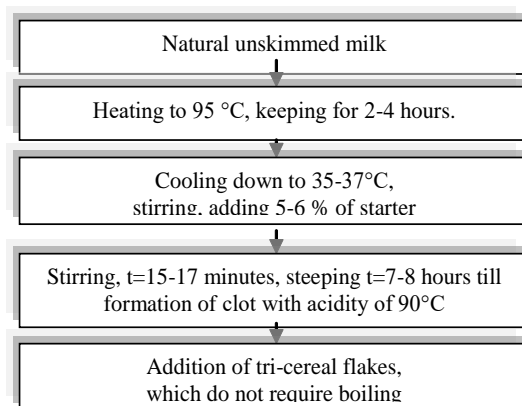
Natural unskimmed milk

Heating to 95 °C, keeping for 2-4 hours.

Cooling down to 35-37°C, stirring, adding 5-6 % of starter

Stirring, t=15-17 minutes, steeping t=7-8 hours till formation of clot with acidity of 90°C

Addition of tri-cereal flakes, which do not require boiling